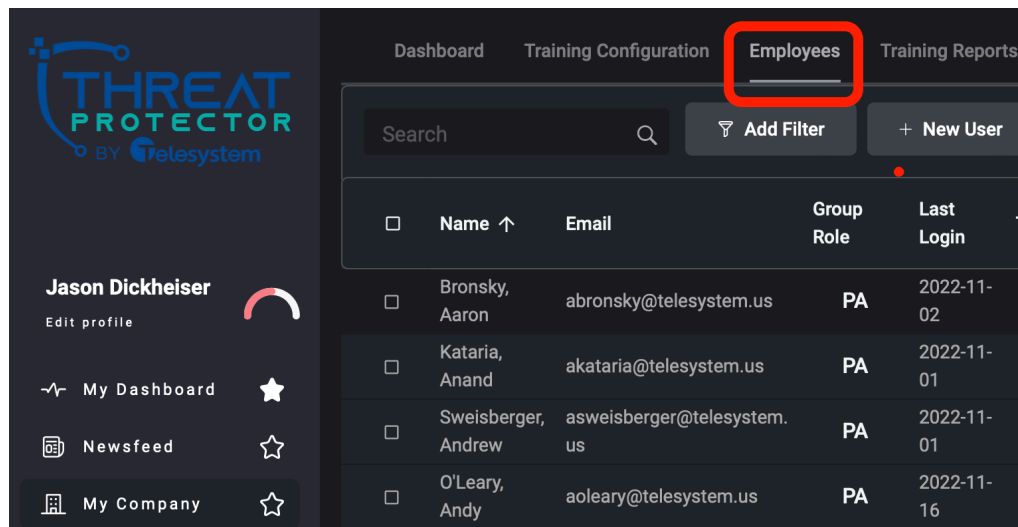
THREAT PROTECTOR BY Telesystem

Dashboard Training Configuration Employees Training Reports

Search

Add Filter

+ New User

| | Name ↑ | Email | Group Role | Last Login |
|---|---|---|---|---|
| ☐ | Bronsky, Aaron | abronsky@telesystem.us | PA | 2022-11-02 |
| ☐ | Kataria, Anand | akataria@telesystem.us | PA | 2022-11-01 |
| ☐ | Sweisberger, Andrew | asweisberger@telesystem.us | PA | 2022-11-01 |
| ☐ | O'Leary, Andy | aoleary@telesystem.us | PA | 2022-11-16 |

Jason Dickheiser
Edit profile

My Dashboard
Newsfeed
My Company